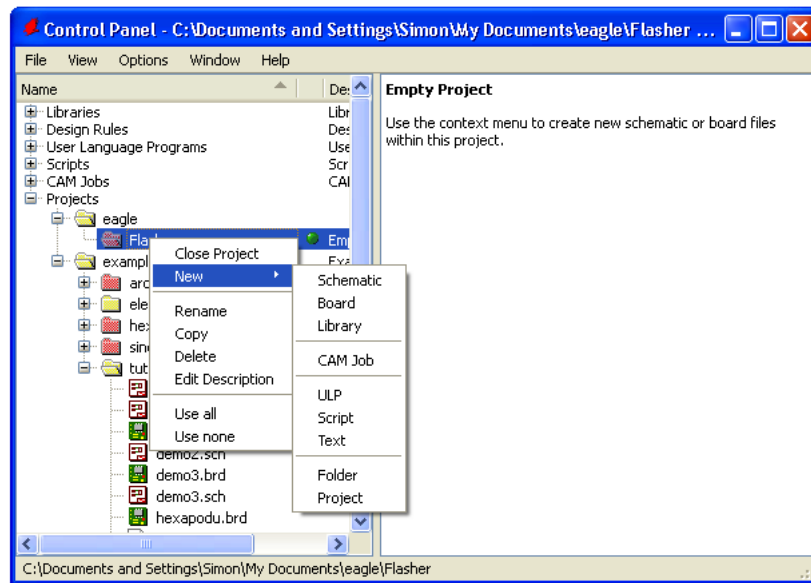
Control Panel - C:\Documents and Settings\Simon\My Documents\eagle\Flasher ...

File View Options Window Help

Name De

Libraries Libr
Design Rules Des
User Language Programs Use
Scripts Scr
CAM Jobs CAI
Projects
eagle
Flas Em
exampl Exa
arc
ele
hex
sin
tut
demo2.sch
demo3.brd
demo3.sch
hexapodu.brd

Close Project
New
Rename
Copy
Delete
Edit Description
Use all
Use none

Schematic
Board
Library
CAM Job
ULP
Script
Text
Folder
Project

Empty Project

Use the context menu to create new schematic or board files within this project.

C:\Documents and Settings\Simon\My Documents\eagle\Flasher